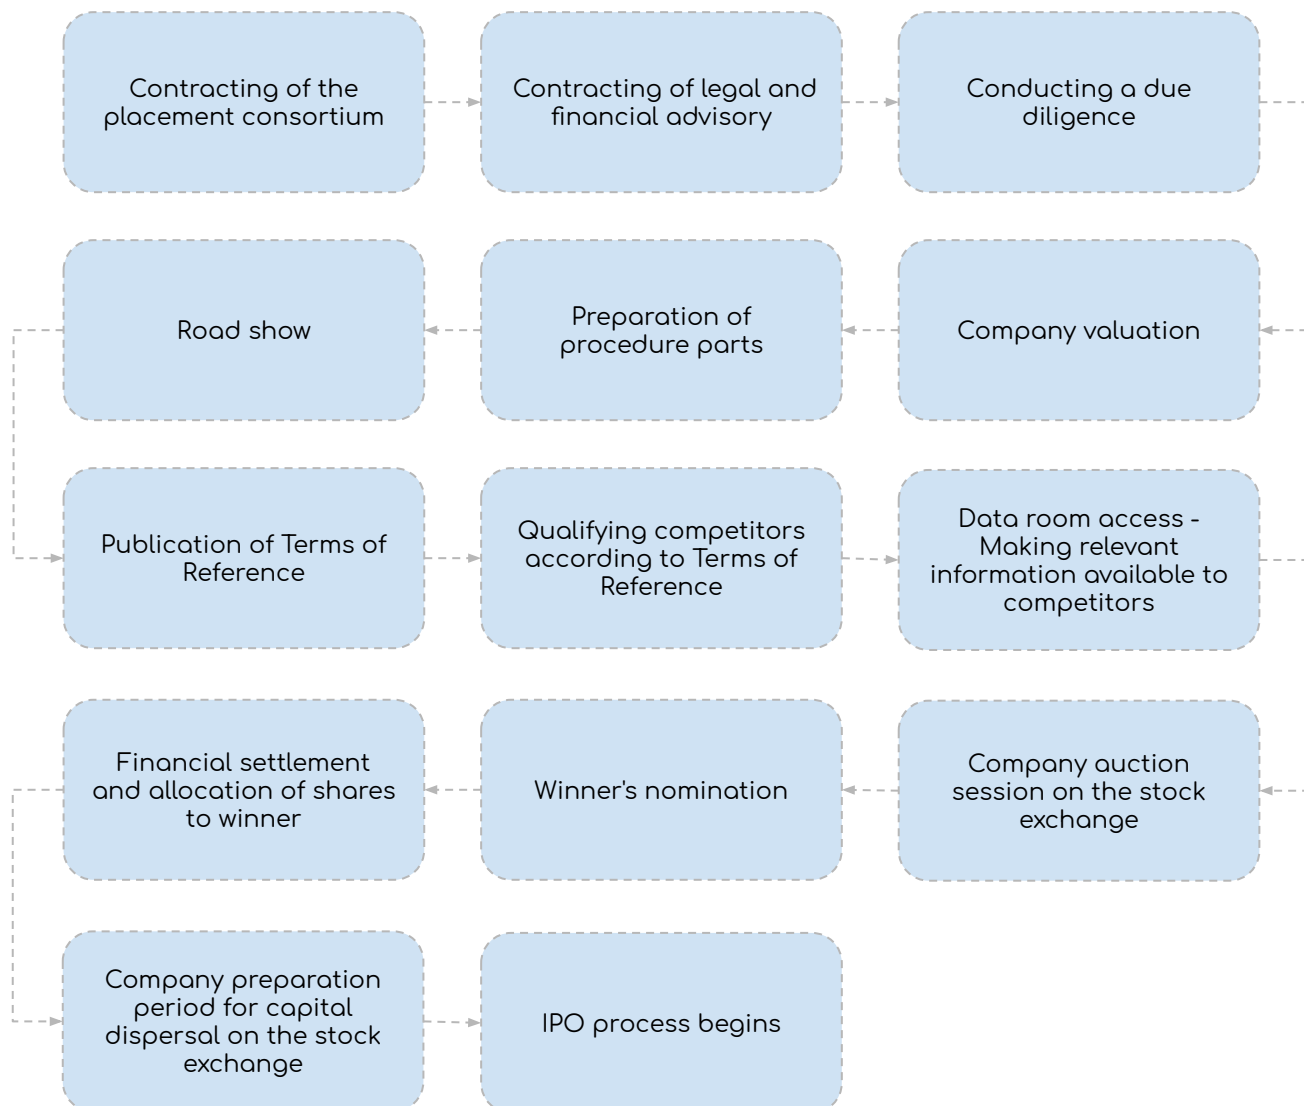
Contracting of the placement consortium

Contracting of legal and financial advisory

Conducting a due diligence

Company valuation

Preparation of procedure parts

Road show

Publication of Terms of Reference

Qualifying competitors according to Terms of Reference

Data room access - Making relevant information available to competitors

Company auction session on the stock exchange

Winner's nomination

Financial settlement and allocation of shares to winner

Company preparation period for capital dispersal on the stock exchange

IPO process begins